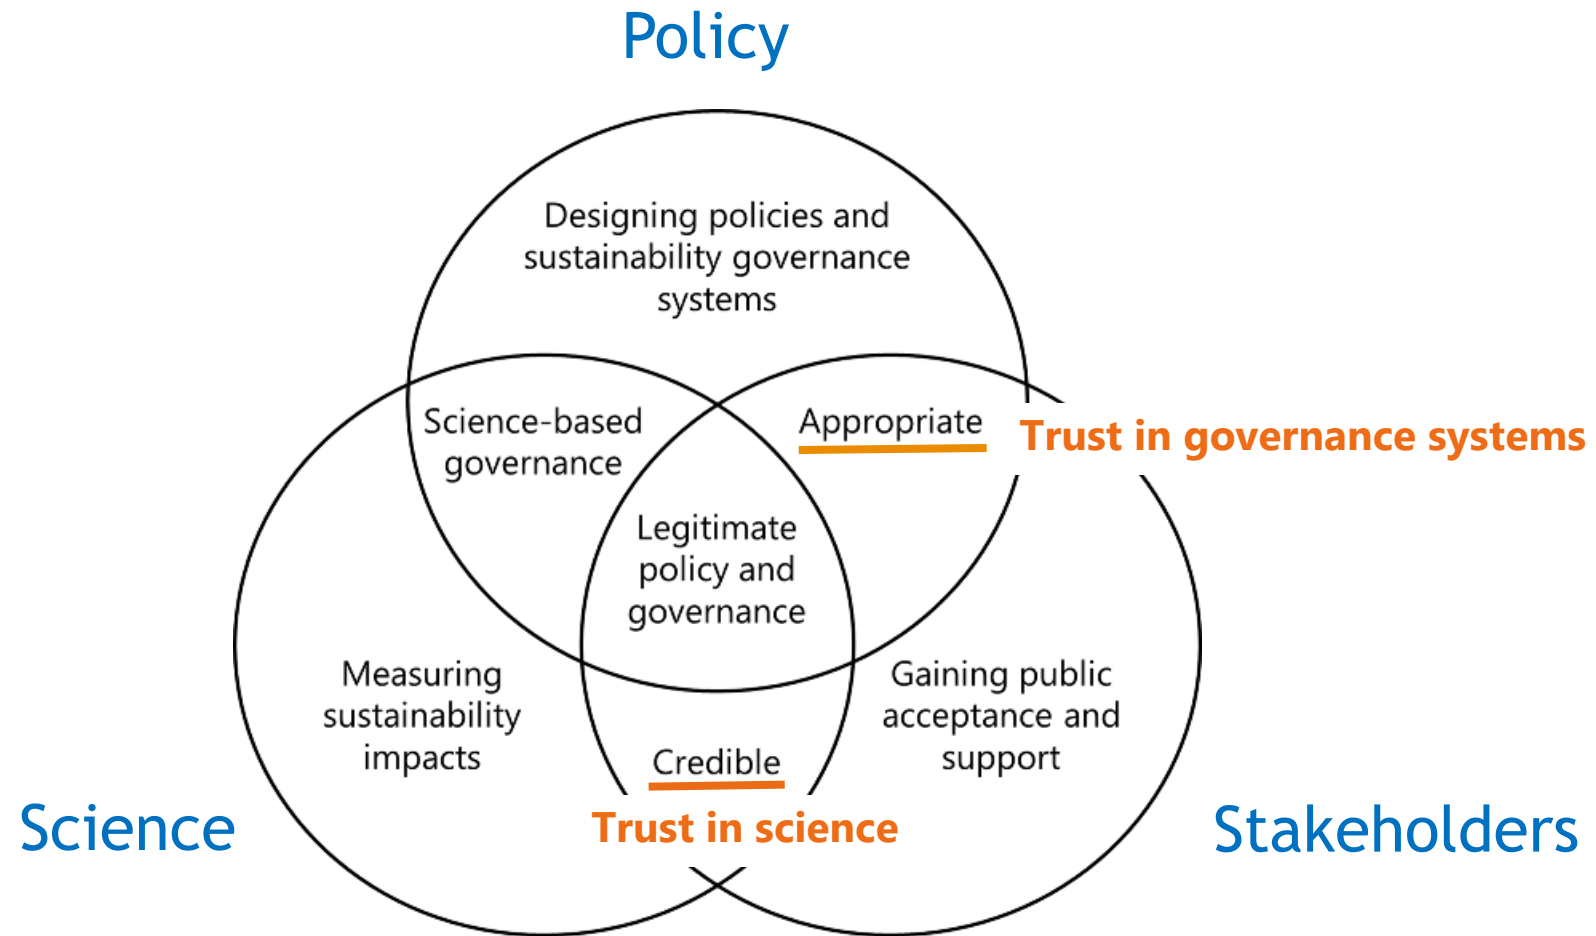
Policy

Designing policies and sustainability governance systems

Science-based governance

Appropriate

Trust in governance systems

Legitimate policy and governance

Measuring sustainability impacts

Gaining public acceptance and support

Credible

Science

Trust in science

Stakeholders